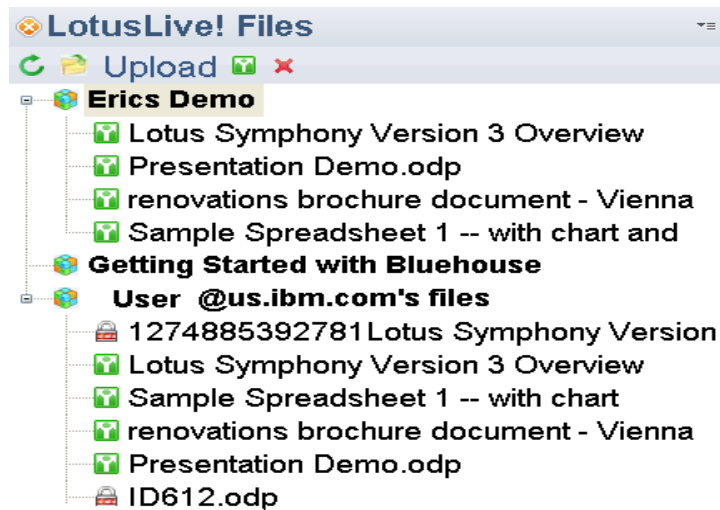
LotusLive! Files

Upload

Erics Demo

Lotus Symphony Version 3 Overview

Presentation Demo.odp

renovations brochure document - Vienna

Sample Spreadsheet 1 -- with chart and

Getting Started with Bluehouse

User @us.ibm.com's files

1274885392781Lotus Symphony Version

Lotus Symphony Version 3 Overview

Sample Spreadsheet 1 -- with chart

renovations brochure document - Vienna

Presentation Demo.odp

ID612.odp